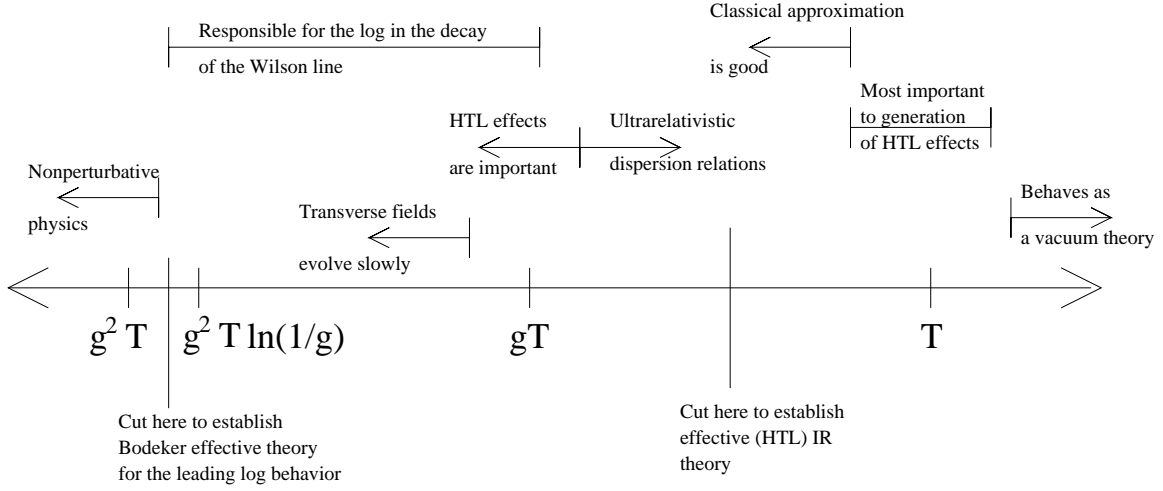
Responsible for the log in the decay of the Wilson line

Classical approximation is good

Most important to generation of HTL effects

HTL effects are important

Ultrarelativistic dispersion relations

Nonperturbative physics

Transverse fields evolve slowly

Behaves as a vacuum theory

$g^2$ T

$g^2$ T ln(1/g)

gT

T

Cut here to establish Bodeker effective theory for the leading log behavior

Cut here to establish effective (HTL) IR theory